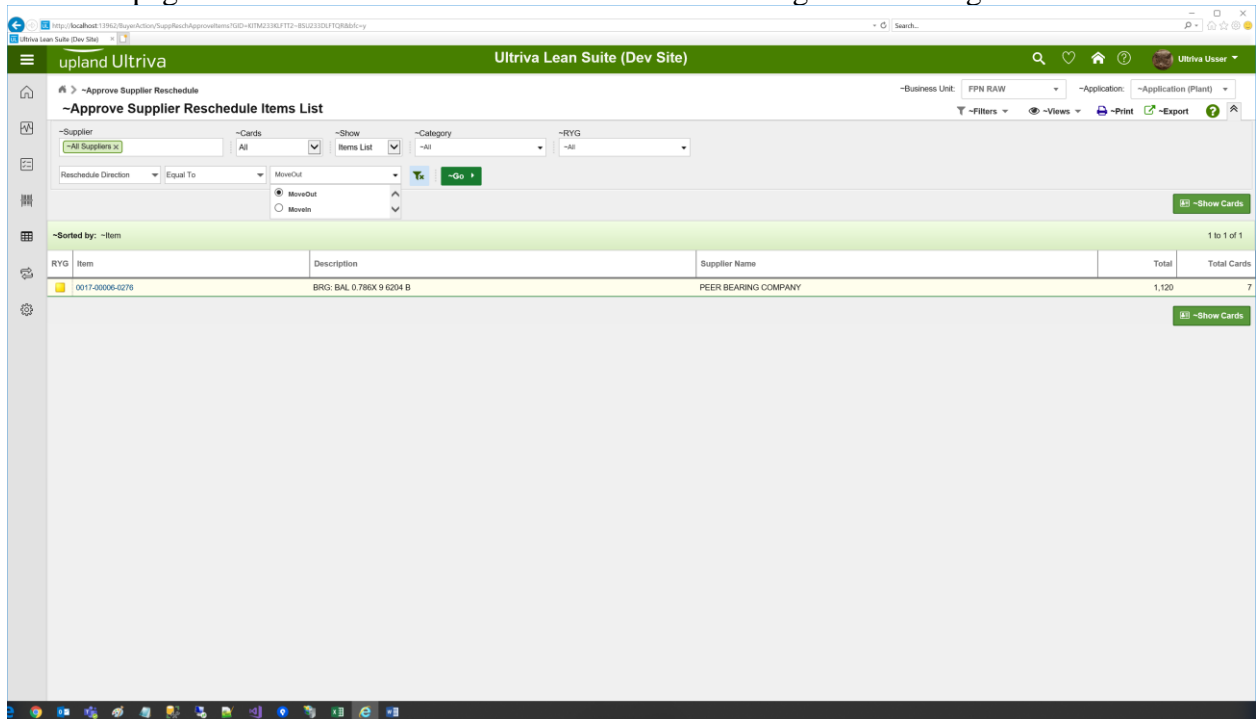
http://localhost:13962/BuyerAction/SuppReschApproveItems?GID=KITM233KLFTT2~BSU233DLFTQR&bfc=y

Search...

Ultriva Lean Suite (Dev Site)

upland Ultriva

Ultriva Lean Suite (Dev Site)

Ultriva Usser

~Approve Supplier Reschedule

~Approve Supplier Reschedule Items List

~Business Unit: FPN RAW

~Application: ~Application (Plant)

~Filters ~Views ~Print ~Export

~Supplier
~All Suppliers ×

~Cards
All

~Show
Items List

~Category
~All

~RYG
~All

Reschedule Direction

Equal To

MoveOut

MoveOut
MoveIn

~Go

~Show Cards

~Sorted by: ~Item

1 to 1 of 1

| RYG | Item | Description | Supplier Name | Total | Total Cards |
|---|---|---|---|---|---|
| | 0017-00006-0276 | BRG: BAL 0.786X 9 6204 B | PEER BEARING COMPANY | 1,120 | 7 |

~Show Cards